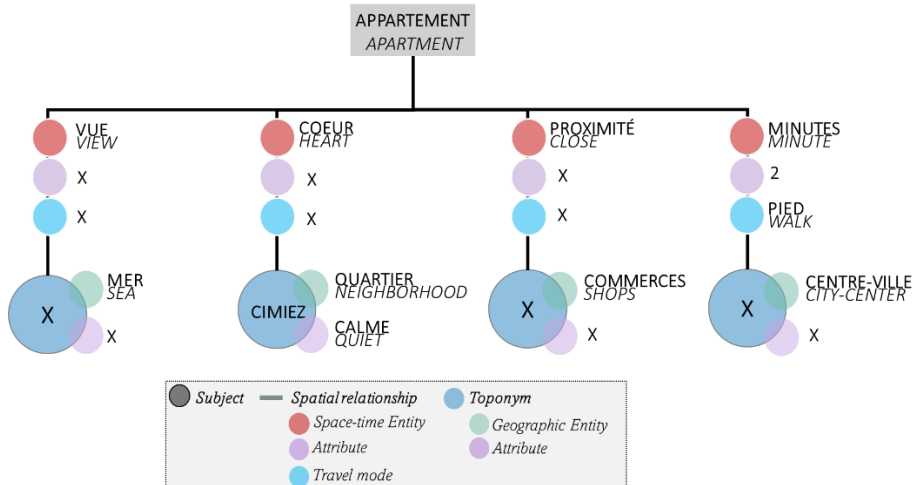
APPARTEMENT
APARTMENT

VUE
VIEW
X
X
MER
SEA
X
X

COEUR
HEART
X
X
QUARTIER
NEIGHBORHOOD
CIMIEZ
CALME
QUIET

PROXIMITÉ
CLOSE
X
X
COMMERCES
SHOPS
X
X

MINUTES
MINUTE
2
PIED
WALK
CENTRE-VILLE
CITY-CENTER
X
X

Subject
Spatial relationship
Toponym
Space-time Entity
Attribute
Travel mode
Geographic Entity
Attribute